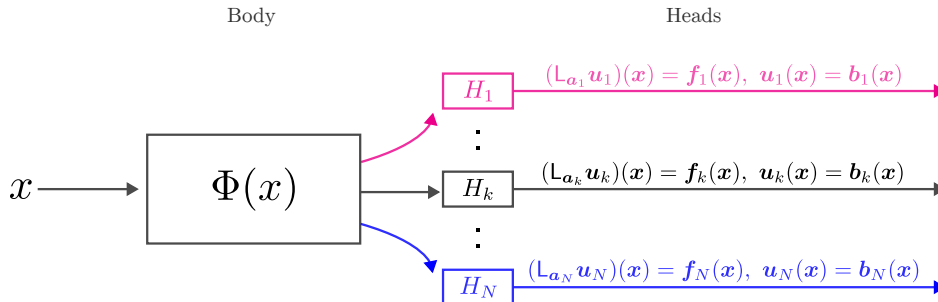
Body

Heads

$x$

$\Phi(x)$

$H_1$

$(\mathsf{L}_{a_1} \boldsymbol{u}_1)(\boldsymbol{x}) = \boldsymbol{f}_1(\boldsymbol{x}),\ \boldsymbol{u}_1(\boldsymbol{x}) = \boldsymbol{b}_1(\boldsymbol{x})$

$\vdots$

$H_k$

$(\mathsf{L}_{a_k} \boldsymbol{u}_k)(\boldsymbol{x}) = \boldsymbol{f}_k(\boldsymbol{x}),\ \boldsymbol{u}_k(\boldsymbol{x}) = \boldsymbol{b}_k(\boldsymbol{x})$

$\vdots$

$H_N$

$(\mathsf{L}_{a_N} \boldsymbol{u}_N)(\boldsymbol{x}) = \boldsymbol{f}_N(\boldsymbol{x}),\ \boldsymbol{u}_N(\boldsymbol{x}) = \boldsymbol{b}_N(\boldsymbol{x})$